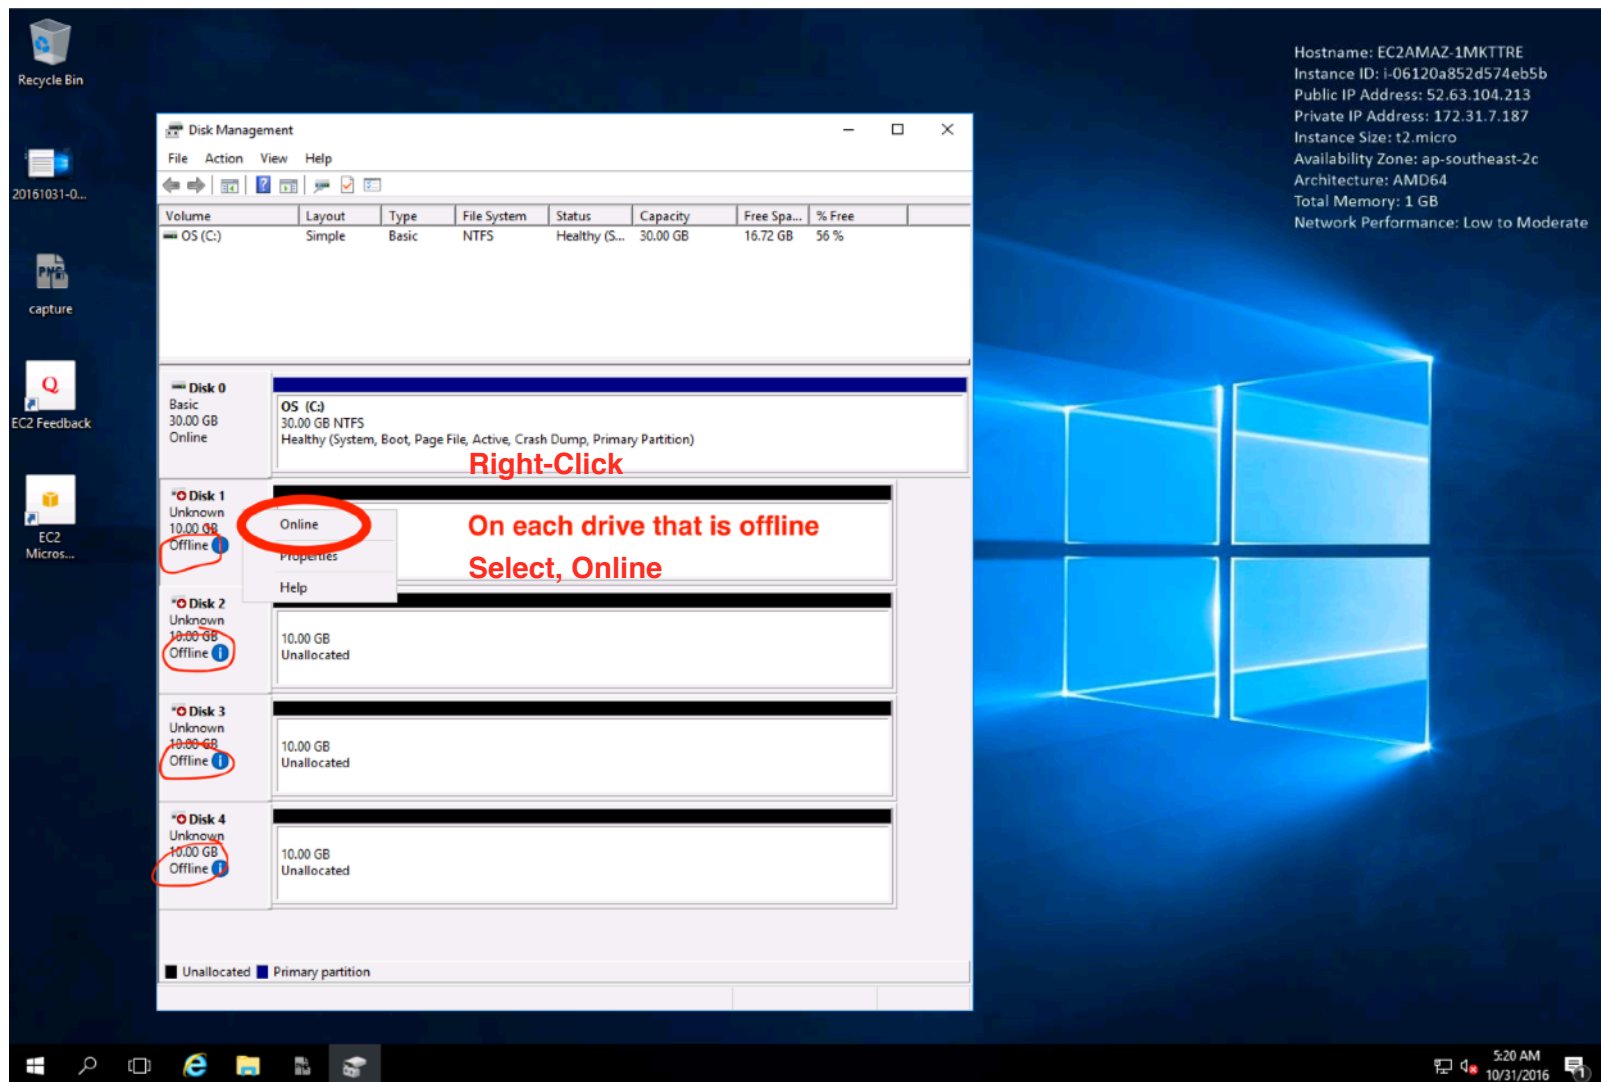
Recycle Bin

20161031-0...

capture

EC2 Feedback

EC2 Micros...

Hostname: EC2AMAZ-1MKTTRE
Instance ID: i-06120a852d574eb5b
Public IP Address: 52.63.104.213
Private IP Address: 172.31.7.187
Instance Size: t2.micro
Availability Zone: ap-southeast-2c
Architecture: AMD64
Total Memory: 1 GB
Network Performance: Low to Moderate

Disk Management

File Action View Help

| Volume | Layout | Type | File System | Status | Capacity | Free Spa... | % Free |
|---|---|---|---|---|---|---|---|
| OS (C:) | Simple | Basic | NTFS | Healthy (S... | 30.00 GB | 16.72 GB | 56 % |

Disk 0
Basic
30.00 GB
Online

OS (C:)
30.00 GB NTFS
Healthy (System, Boot, Page File, Active, Crash Dump, Primary Partition)

Right-Click

Disk 1
Unknown
10.00 GB
Offline

Online
Properties
Help

On each drive that is offline

Select, Online

Disk 2
Unknown
10.00 GB
Offline

10.00 GB
Unallocated

Disk 3
Unknown
10.00 GB
Offline

10.00 GB
Unallocated

Disk 4
Unknown
10.00 GB
Offline

10.00 GB
Unallocated

Unallocated Primary partition

5:20 AM
10/31/2016